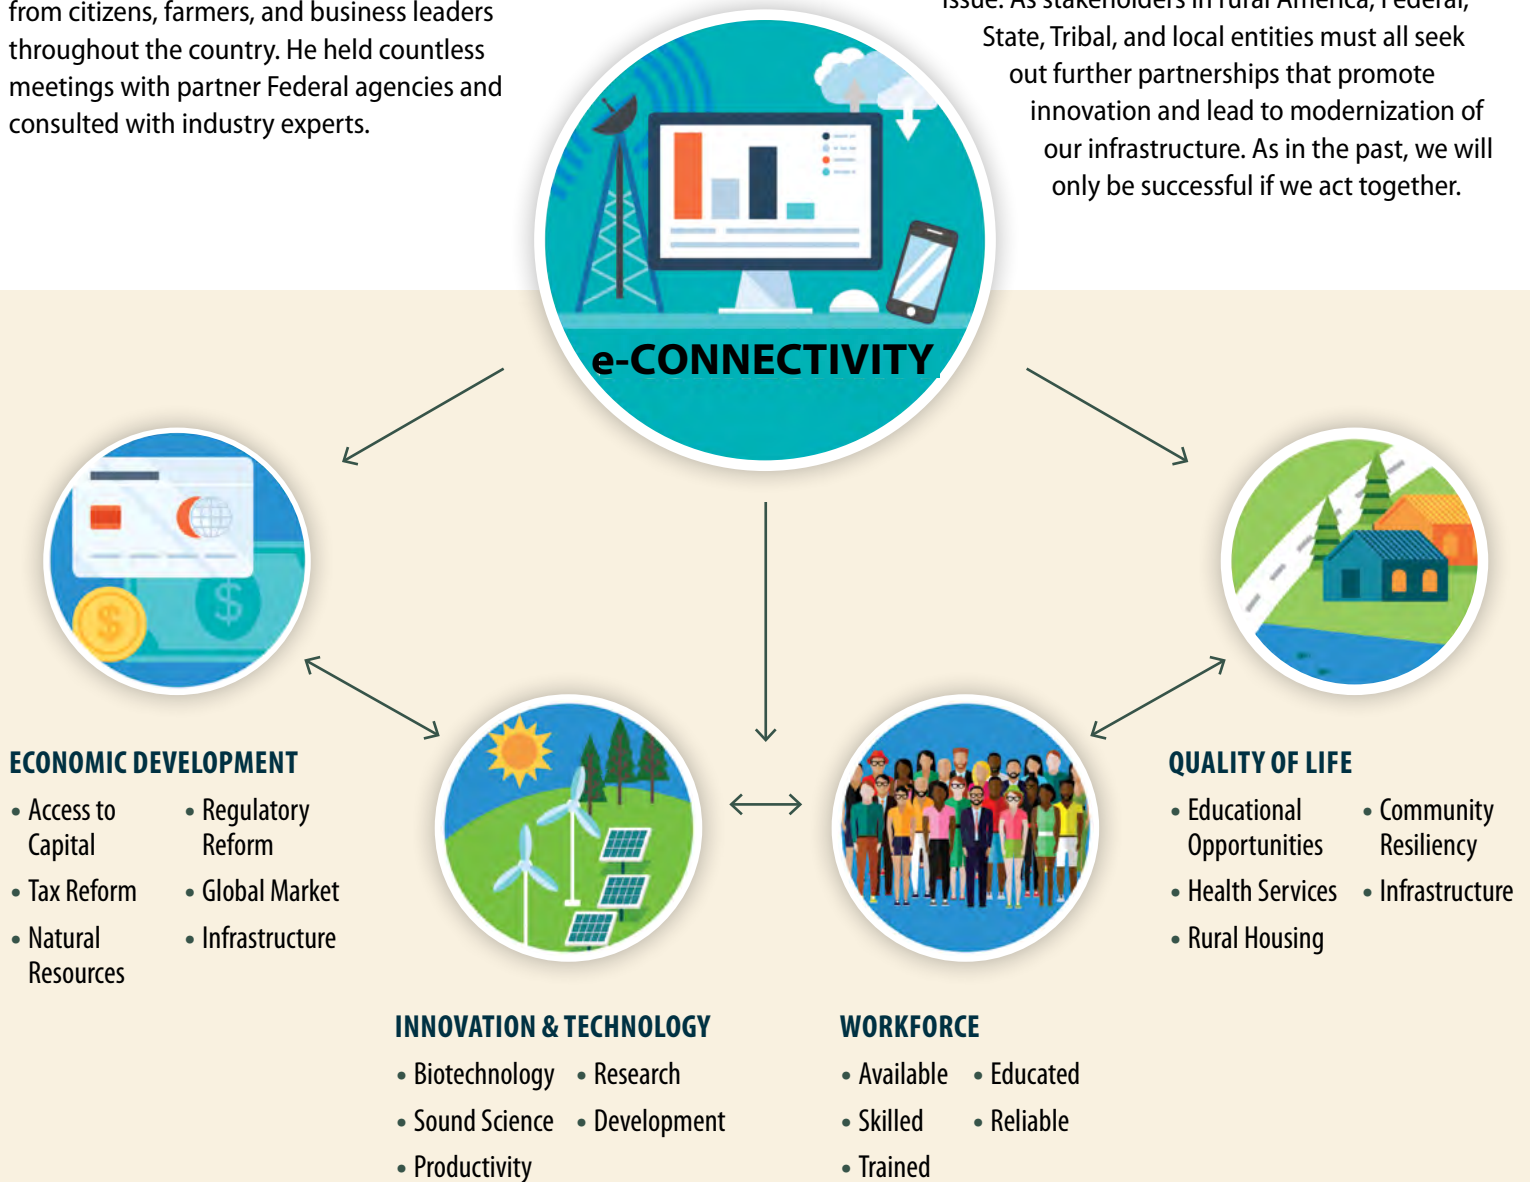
from citizens, farmers, and business leaders throughout the country. He held countless meetings with partner Federal agencies and consulted with industry experts.

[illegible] As stakeholders in rural America, Federal, State, Tribal, and local entities must all seek out further partnerships that promote innovation and lead to modernization of our infrastructure. As in the past, we will only be successful if we act together.

e-CONNECTIVITY

ECONOMIC DEVELOPMENT
• Access to Capital
• Regulatory Reform
• Tax Reform
• Global Market
• Natural Resources
• Infrastructure

INNOVATION & TECHNOLOGY
• Biotechnology
• Research
• Sound Science
• Development
• Productivity

WORKFORCE
• Available
• Educated
• Skilled
• Reliable
• Trained

QUALITY OF LIFE
• Educational Opportunities
• Community Resiliency
• Health Services
• Infrastructure
• Rural Housing